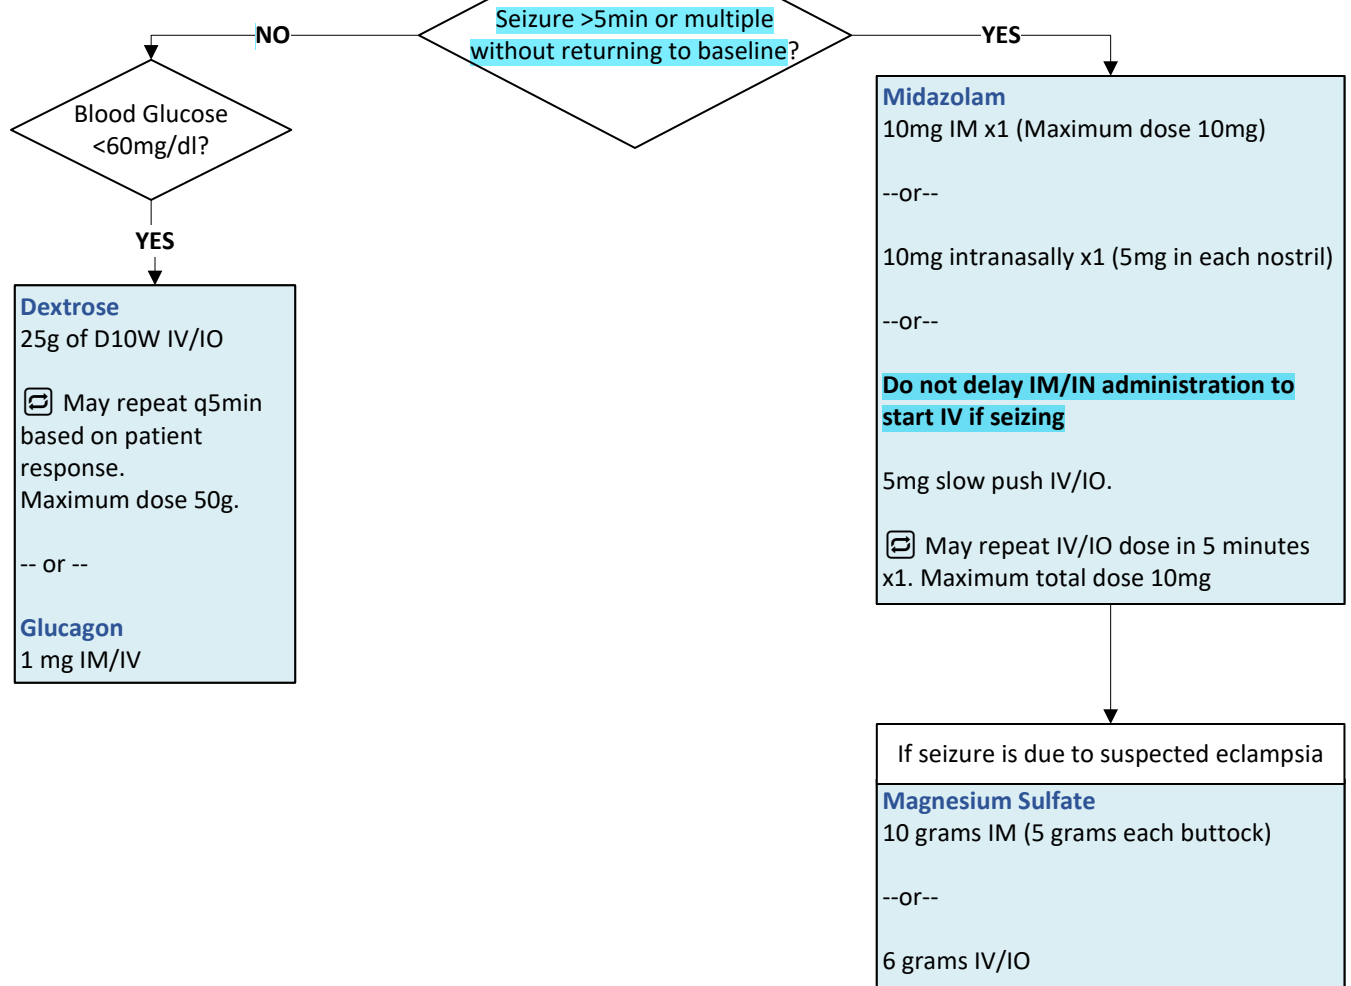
Seizure >5min or multiple without returning to baseline?

NO

YES

Blood Glucose <60mg/dl?

YES

Dextrose
25g of D10W IV/IO

May repeat q5min based on patient response.
Maximum dose 50g.

-- or --

Glucagon
1 mg IM/IV

Midazolam
10mg IM x1 (Maximum dose 10mg)

--or--

10mg intranasally x1 (5mg in each nostril)

--or--

Do not delay IM/IN administration to start IV if seizing

5mg slow push IV/IO.

May repeat IV/IO dose in 5 minutes x1. Maximum total dose 10mg

If seizure is due to suspected eclampsia

Magnesium Sulfate
10 grams IM (5 grams each buttock)

--or--

6 grams IV/IO